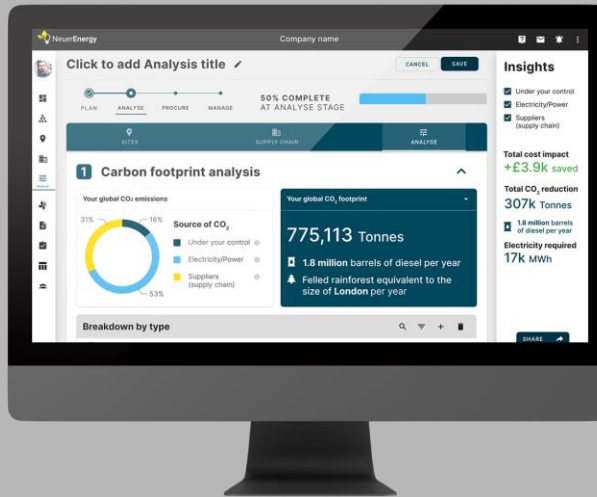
NeuerEnergy

Company name

Click to add Analysis title

CANCEL

SAVE

PLAN

ANALYSE

PROCURE

MANAGE

50% COMPLETE
AT ANALYSE STAGE

SITES

SUPPLY CHAIN

ANALYSE

1 Carbon footprint analysis

Your global CO₂ emissions

31%

16%

53%

Source of CO₂

Under your control

Electricity/Power

Suppliers (supply chain)

Your global CO₂ footprint

775,113 Tonnes

1.8 million barrels of diesel per year

Felled rainforest equivalent to the size of London per year

Breakdown by type

Insights

Under your control

Electricity/Power

Suppliers (supply chain)

Total cost impact
+£3.9k saved

Total CO₂ reduction
307k Tonnes

1.8 million barrels of diesel per year

Electricity required
17k MWh

SHARE